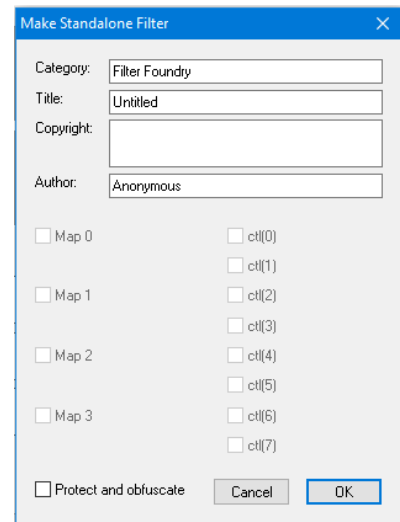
Make Standalone Filter
X

Category: Filter Foundry
Title: Untitled
Copyright:
Author: Anonymous

Map 0
ctl(0)
ctl(1)
Map 1
ctl(2)
ctl(3)
Map 2
ctl(4)
ctl(5)
Map 3
ctl(6)
ctl(7)

Protect and obfuscate
Cancel
OK